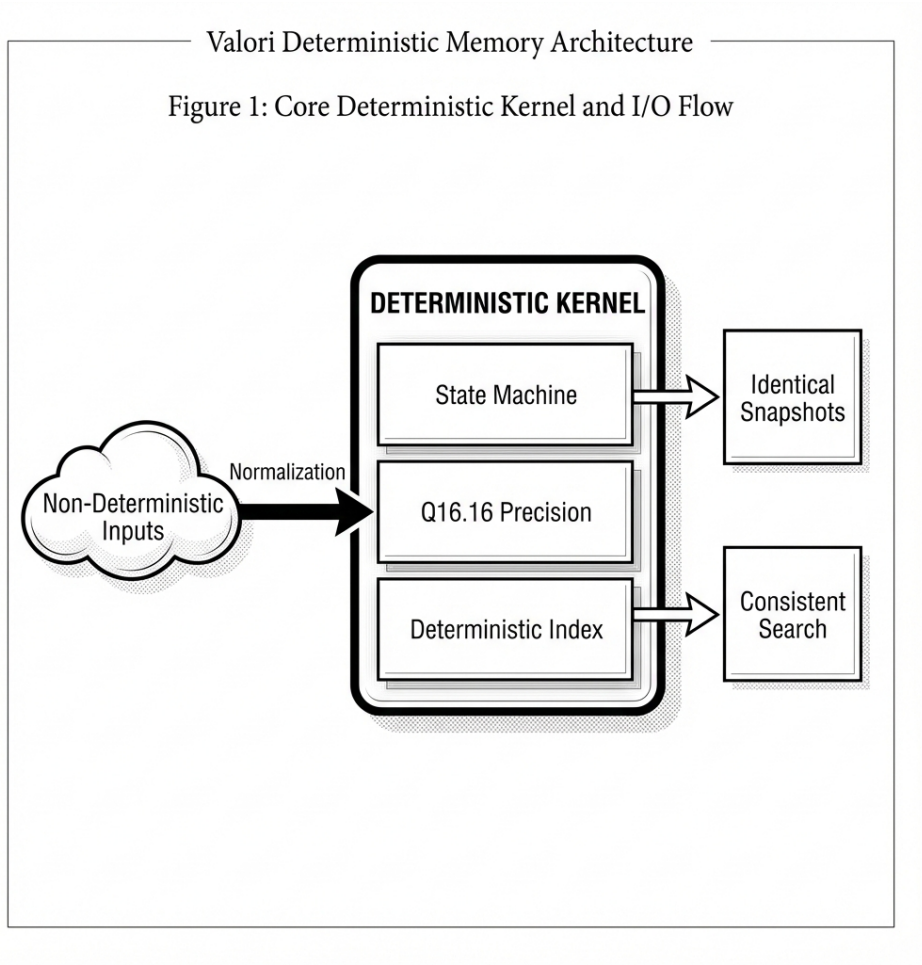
Valori Deterministic Memory Architecture

Figure 1: Core Deterministic Kernel and I/O Flow

DETERMINISTIC KERNEL

State Machine

Q16.16 Precision

Deterministic Index

Non-Deterministic Inputs

Normalization

Identical Snapshots

Consistent Search